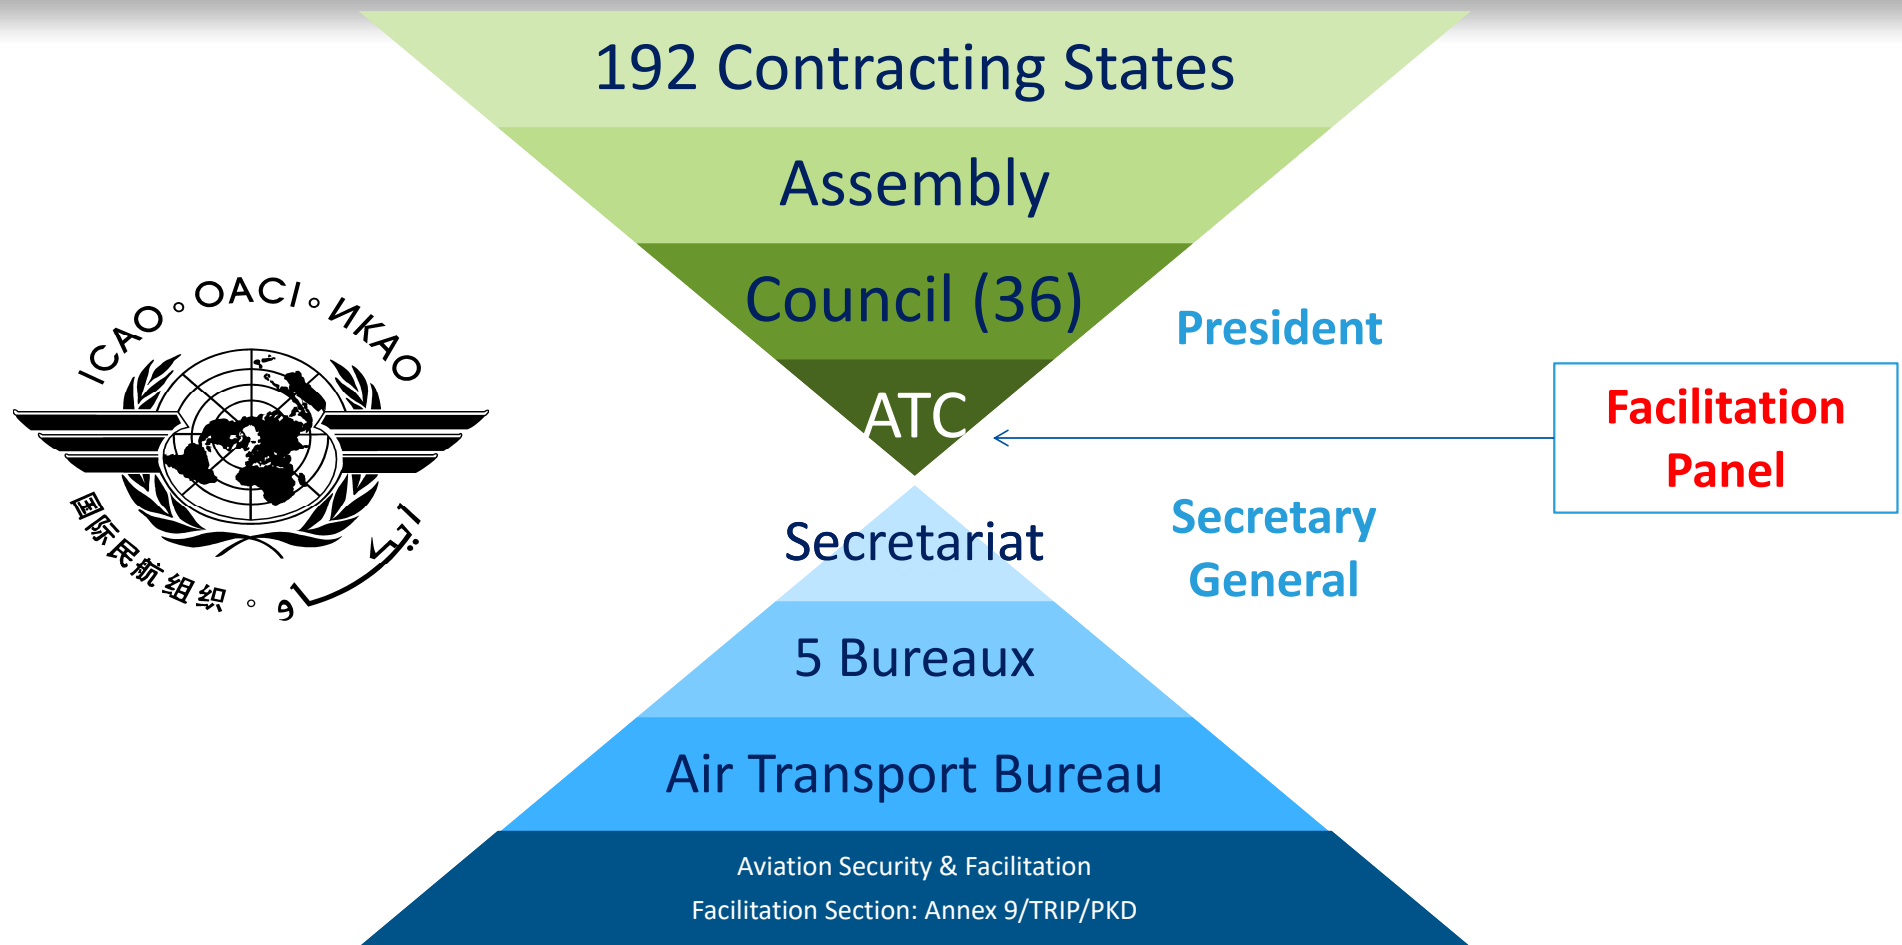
ICAO ◦ OACI ◦ ИКАО

国际民航组织 ◦ ايكاو

192 Contracting States

Assembly

Council (36)

ATC

President

Facilitation Panel

Secretariat

Secretary General

5 Bureaux

Air Transport Bureau

Aviation Security & Facilitation

Facilitation Section: Annex 9/TRIP/PKD